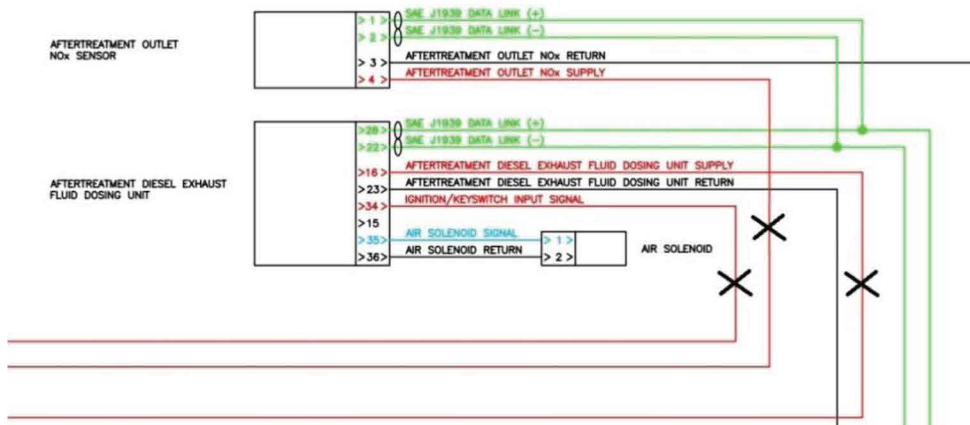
AFTERTREATMENT OUTLET NOx SENSOR

> 1 > SAE J1939 DATA LINK (+)
> 2 > SAE J1939 DATA LINK (−)
> 3 > AFTERTREATMENT OUTLET NOx RETURN
> 4 > AFTERTREATMENT OUTLET NOx SUPPLY

AFTERTREATMENT DIESEL EXHAUST FLUID DOSING UNIT

>28> SAE J1939 DATA LINK (+)
>22> SAE J1939 DATA LINK (−)
>16> AFTERTREATMENT DIESEL EXHAUST FLUID DOSING UNIT SUPPLY
>23> AFTERTREATMENT DIESEL EXHAUST FLUID DOSING UNIT RETURN
>34> IGNITION/KEYSWITCH INPUT SIGNAL
>15
>35> AIR SOLENOID SIGNAL
>36> AIR SOLENOID RETURN

> 1 >
> 2 >
AIR SOLENOID